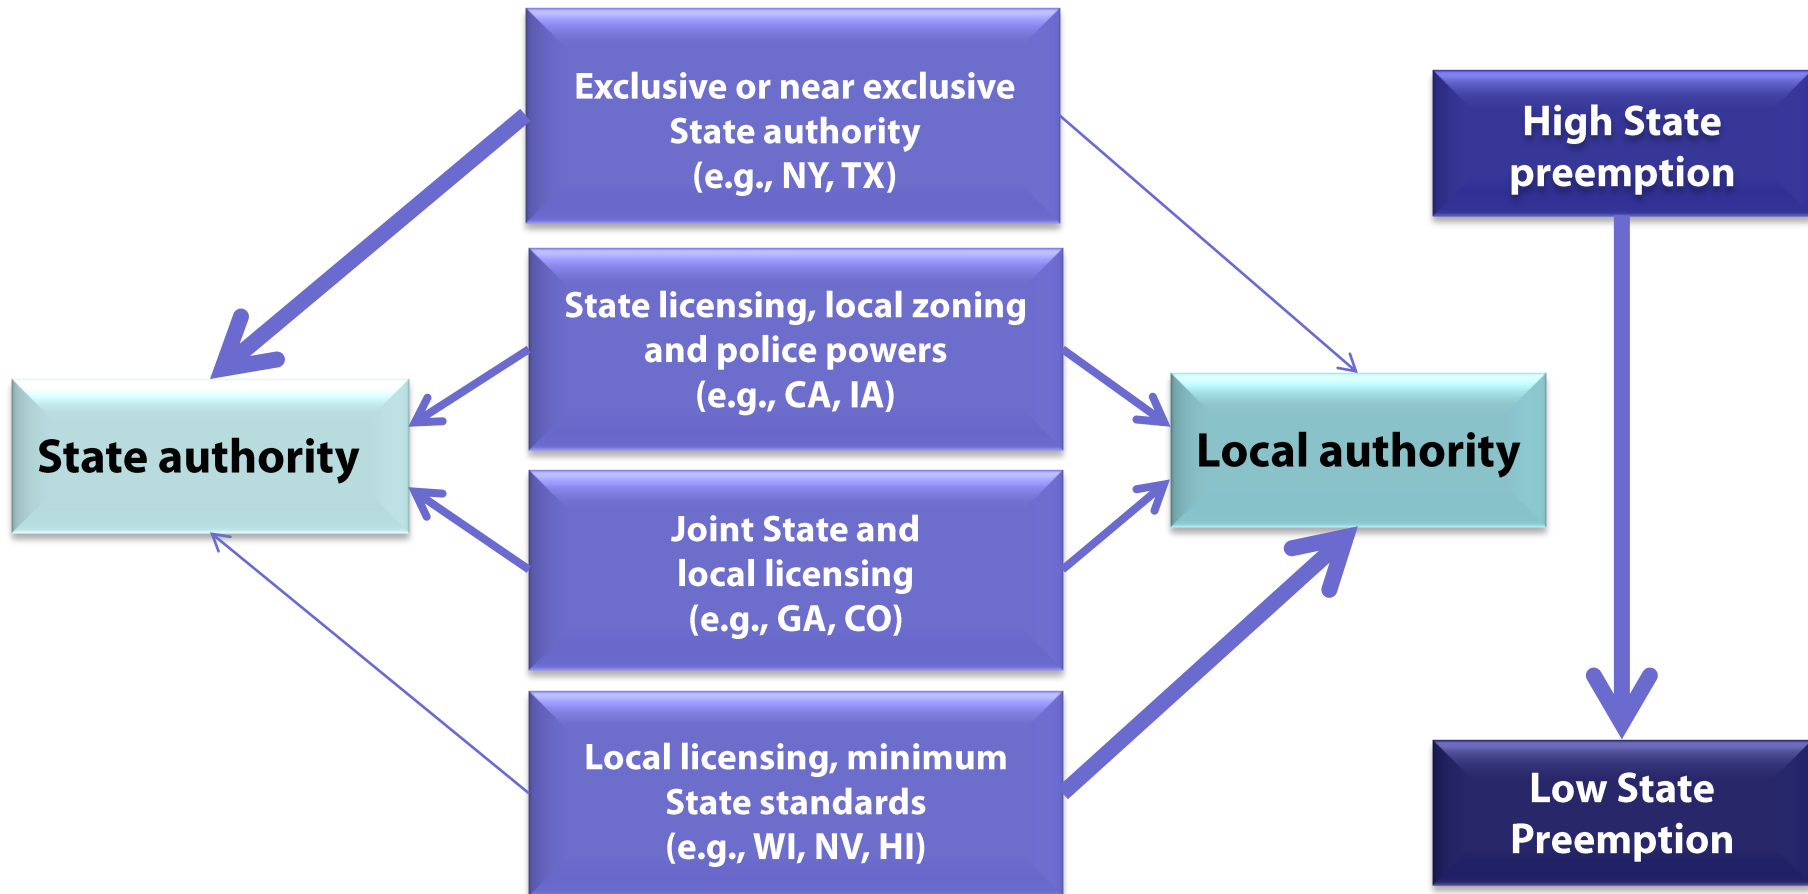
Exclusive or near exclusive State authority (e.g., NY, TX)

State licensing, local zoning and police powers (e.g., CA, IA)

Joint State and local licensing (e.g., GA, CO)

Local licensing, minimum State standards (e.g., WI, NV, HI)

State authority

Local authority

High State preemption

Low State Preemption